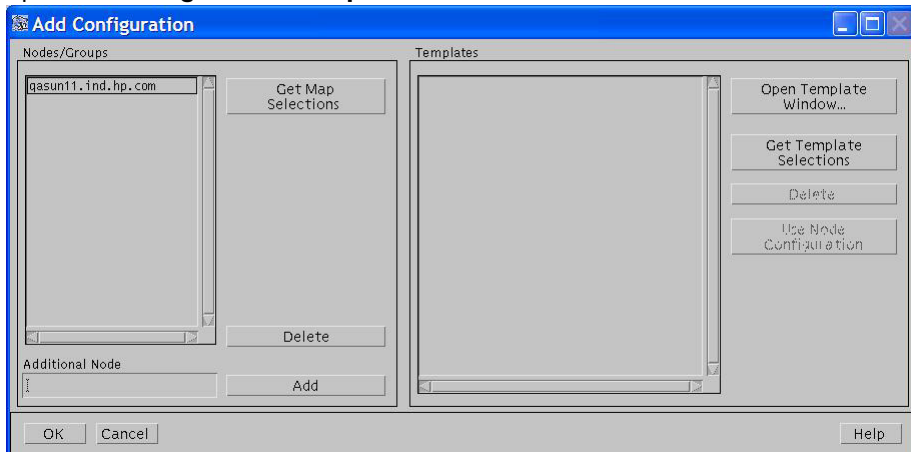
Add Configuration

Nodes/Groups

qasun11.ind.hp.com

Get Map Selections

Delete

Additional Node

Add

Templates

Open Template Window...

Get Template Selections

Delete

Use Node Configuration

OK Cancel

Help